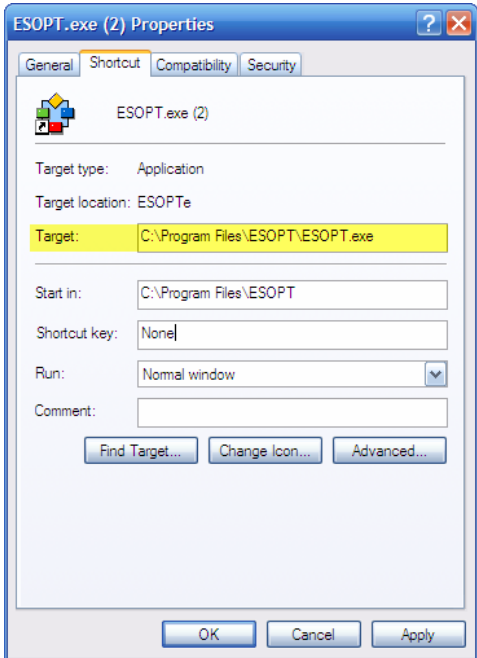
ESOPT.exe (2) Properties

General | Shortcut | Compatibility | Security

ESOPT.exe (2)

Target type: Application

Target location: ESOPTe

Target: C:\Program Files\ESOPT\ESOPT.exe

Start in: C:\Program Files\ESOPT

Shortcut key: None

Run: Normal window

Comment:

Find Target... | Change Icon... | Advanced...

OK | Cancel | Apply